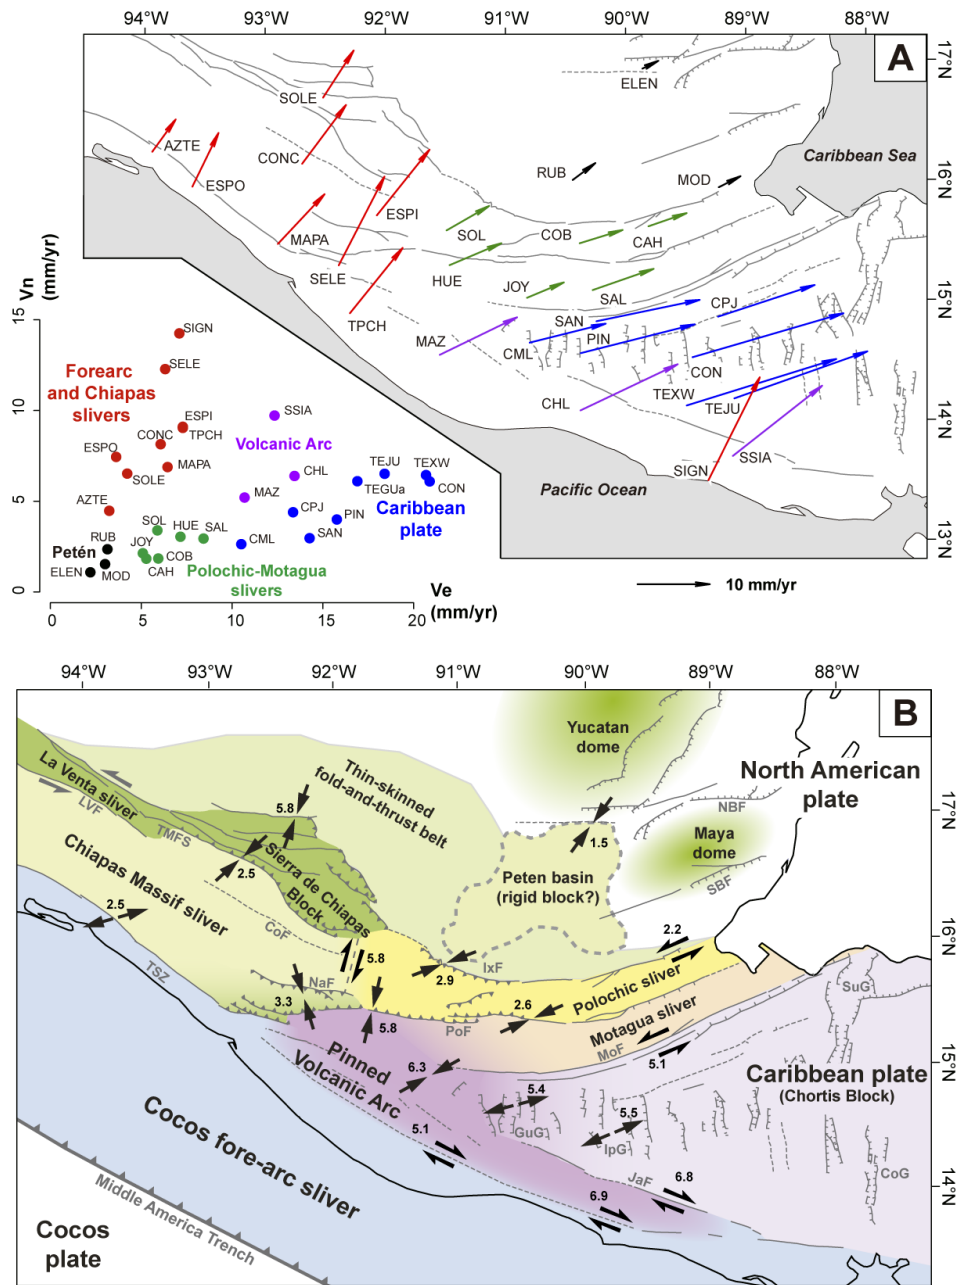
94°W 93°W 92°W 91°W 90°W 89°W 88°W

A

17°N 16°N 15°N 14°N 13°N

ELEN
SOLE
AZTE
CONC
ESPO
RUB
MOD
Caribbean Sea
ESPI
SOL
COB
CAH
MAPA
SELE
HUE
JOY
SAL
TPCH
CPJ
SAN
MAZ
CML
PIN
CON
TEXW
CHL
TEJU
SSIA
SIGN
Pacific Ocean

10 mm/yr

Vn (mm/yr)
15
10
5
0
SIGN
SELE
Forearc and Chiapas slivers
ESPI
CONC
TPCH
SSIA
Volcanic Arc
ESPO
MAPA
SOLE
CHL
TEJU
TEXW
TEGUa
CON
MAZ
AZTE
CPJ
PIN
Caribbean plate
SOL
HUE
SAL
SAN
RUB
JOY
CML
Petén
COB
ELEN
MOD
CAH
Polochic-Motagua slivers
Ve (mm/yr)
0 5 10 15 20

94°W 93°W 92°W 91°W 90°W 89°W 88°W

B

17°N 16°N 15°N 14°N

Yucatan dome
North American plate
Maya dome
NBF
SBF
La Venta sliver
LVF
TMFS
Thin-skinned fold-and-thrust belt
5.8
Sierra de Chiapas Block
2.5
1.5
Peten basin (rigid block?)
Chiapas Massif sliver
2.5
CoF
TSZ
5.8
NaF
2.9
IxF
2.2
Polochic sliver
3.3
5.8
2.6
PoF
Motagua sliver
SuG
MoF
5.1
Pinned Volcanic Arc
6.3
5.4
Caribbean plate (Chortis Block)
5.5
GuG
IpG
Cocos fore-arc sliver
5.1
JaF
6.8
6.9
CoG
Middle America Trench
Cocos plate